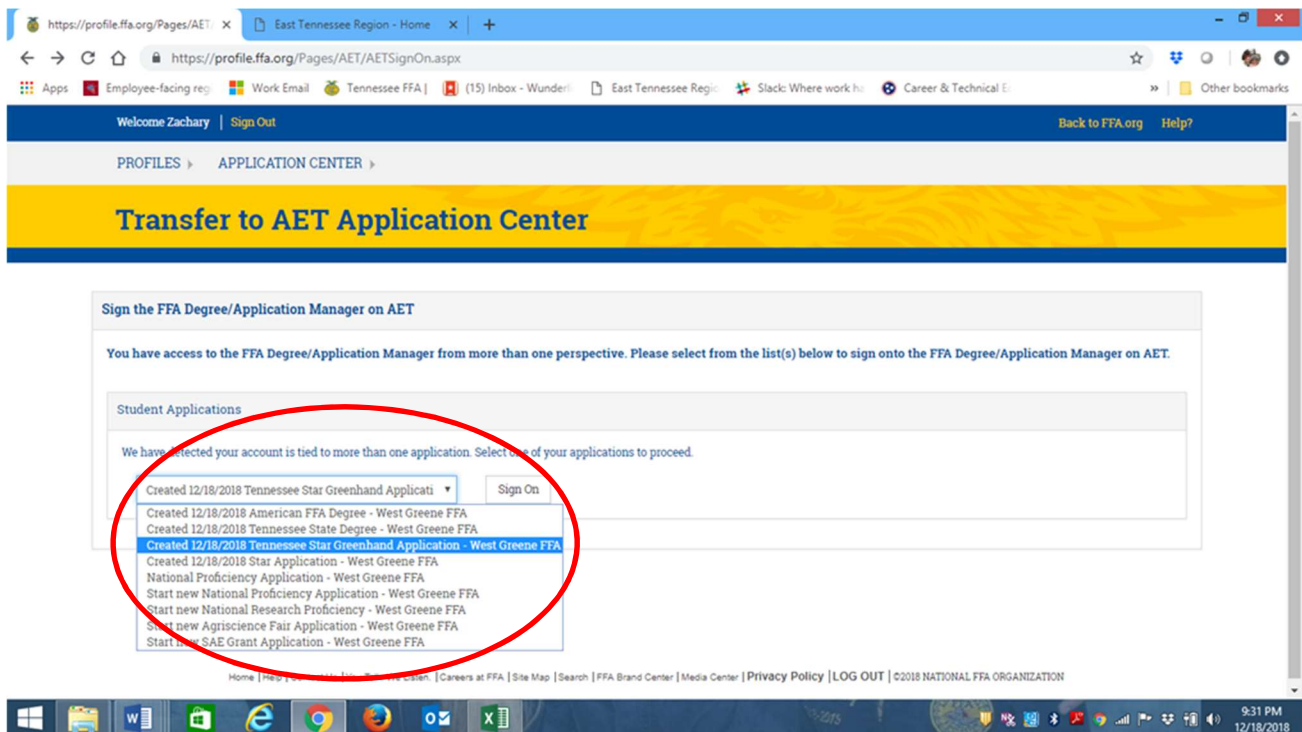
https://profile.ffa.org/Pages/AET ×
East Tennessee Region - Home ×
+

https://profile.ffa.org/Pages/AET/AETSignOn.aspx

Apps | Employee-facing re | Work Email | Tennessee FFA | | (15) Inbox - Wunder | East Tennessee Regio | Slack: Where work h | Career & Technical E | » | Other bookmarks

Welcome Zachary | Sign Out
Back to FFA.org Help?

PROFILES ▸ APPLICATION CENTER ▸

Transfer to AET Application Center

Sign the FFA Degree/Application Manager on AET

You have access to the FFA Degree/Application Manager from more than one perspective. Please select from the list(s) below to sign onto the FFA Degree/Application Manager on AET.

Student Applications

We have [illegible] your account is tied to more than one application. Select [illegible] of your applications to proceed.

Created 12/18/2018 Tennessee Star Greenhand Applicati ▾
Sign On

Created 12/18/2018 American FFA Degree - West Greene FFA
Created 12/18/2018 Tennessee State Degree - West Greene FFA
Created 12/18/2018 Tennessee Star Greenhand Application - West Greene FFA
Created 12/18/2018 Star Application - West Greene FFA
National Proficiency Application - West Greene FFA
Start new National Proficiency Application - West Greene FFA
Start new National Research Proficiency - West Greene FFA
Start new Agriscience Fair Application - West Greene FFA
Start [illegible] SAE Grant Application - West Greene FFA

Home | Help | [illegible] | Careers at FFA | Site Map | Search | FFA Brand Center | Media Center | Privacy Policy | LOG OUT | ©2018 NATIONAL FFA ORGANIZATION

9:31 PM
12/18/2018